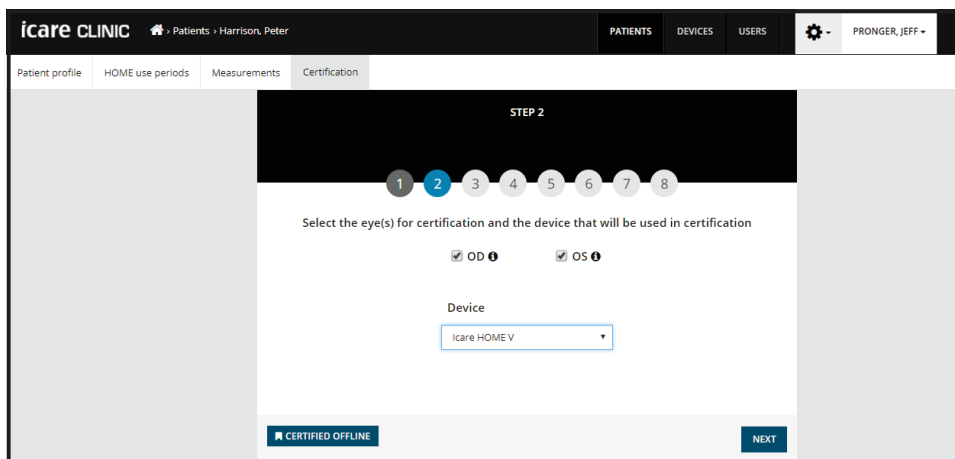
icare CLINIC › Patients › Harrison, Peter

PATIENTS DEVICES USERS PRONGER, JEFF

Patient profile HOME use periods Measurements Certification

STEP 2

1 2 3 4 5 6 7 8

Select the eye(s) for certification and the device that will be used in certification

OD OS

Device

Icare HOME V

CERTIFIED OFFLINE

NEXT